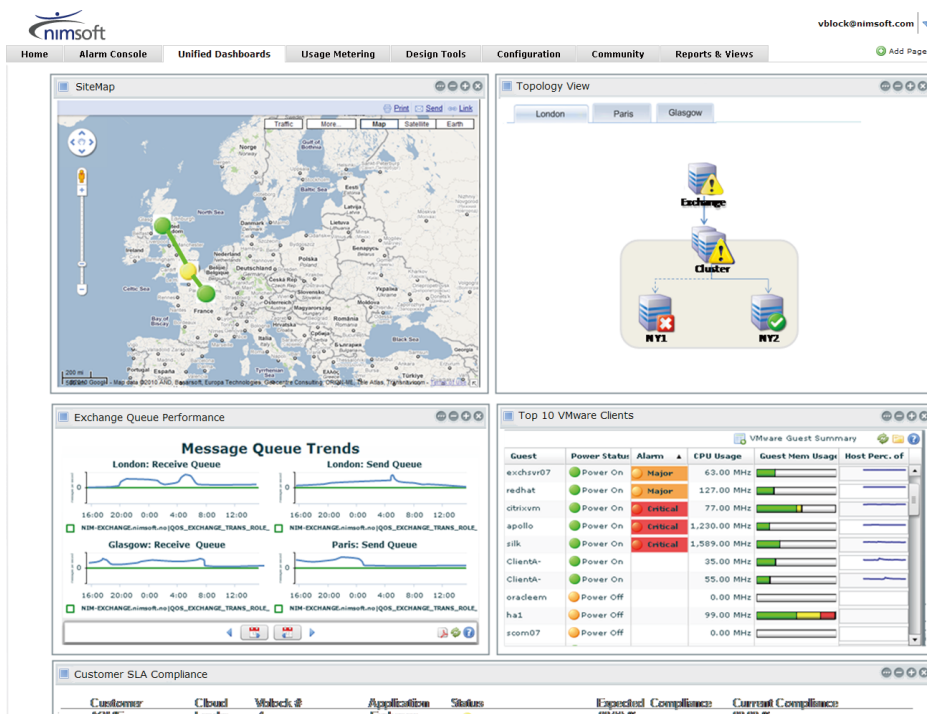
nimsoft

vblock@nimsoft.com

Home | Alarm Console | Unified Dashboards | Usage Metering | Design Tools | Configuration | Community | Reports & Views

Add Page

SiteMap

Print | Send | Link

Traffic | More... | Map | Satellite | Earth

North Sea | Celtic Sea | Bay of Biscay | France | Polska | Romania | Black Sea | Türkiye

200 mi

Map data ©2010 AND, Basarsoft, Europa Technologies, Geocentre Consulting, Google, Tele Atlas, Transnavicom

Topology View

London | Paris | Glasgow

Exchange

Cluster

NY1

NY2

Exchange Queue Performance

Message Queue Trends

London: Receive Queue

London: Send Queue

0

16:00 20:00 0:00 4:00 8:00 12:00

16:00 20:00 0:00 4:00 8:00 12:00

NIM-EXCHANGE.nimsoft.no|QOS_EXCHANGE_TRANS_ROLE_

NIM-EXCHANGE.nimsoft.no|QOS_EXCHANGE_TRANS_ROLE_

Glasgow: Receive Queue

Paris: Send Queue

0

16:00 20:00 0:00 4:00 8:00 12:00

16:00 20:00 0:00 4:00 8:00 12:00

NIM-EXCHANGE.nimsoft.no|QOS_EXCHANGE_TRANS_ROLE_

NIM-EXCHANGE.nimsoft.no|QOS_EXCHANGE_TRANS_ROLE_

Top 10 VMware Clients

VMware Guest Summary

| Guest | Power Status | Alarm | CPU Usage | Guest Mem Usage | Host Perc. of |
|---|---|---|---|---|---|
| exchsvr07 | Power On | Major | 63.00 MHz | | |
| redhat | Power On | Major | 127.00 MHz | | |
| citrixvm | Power On | Critical | 77.00 MHz | | |
| apollo | Power On | Critical | 1,230.00 MHz | | |
| silk | Power On | Critical | 1,589.00 MHz | | |
| ClientA- | Power On | | 35.00 MHz | | |
| ClientA- | Power On | | 55.00 MHz | | |
| oracleem | Power Off | | 0.00 MHz | | |
| ha1 | Power Off | | 99.00 MHz | | |
| scom07 | Power Off | | 0.00 MHz | | |

Customer SLA Compliance

Customer | Cloud | Vblock # | Application | Status | Expected Compliance | Current Compliance